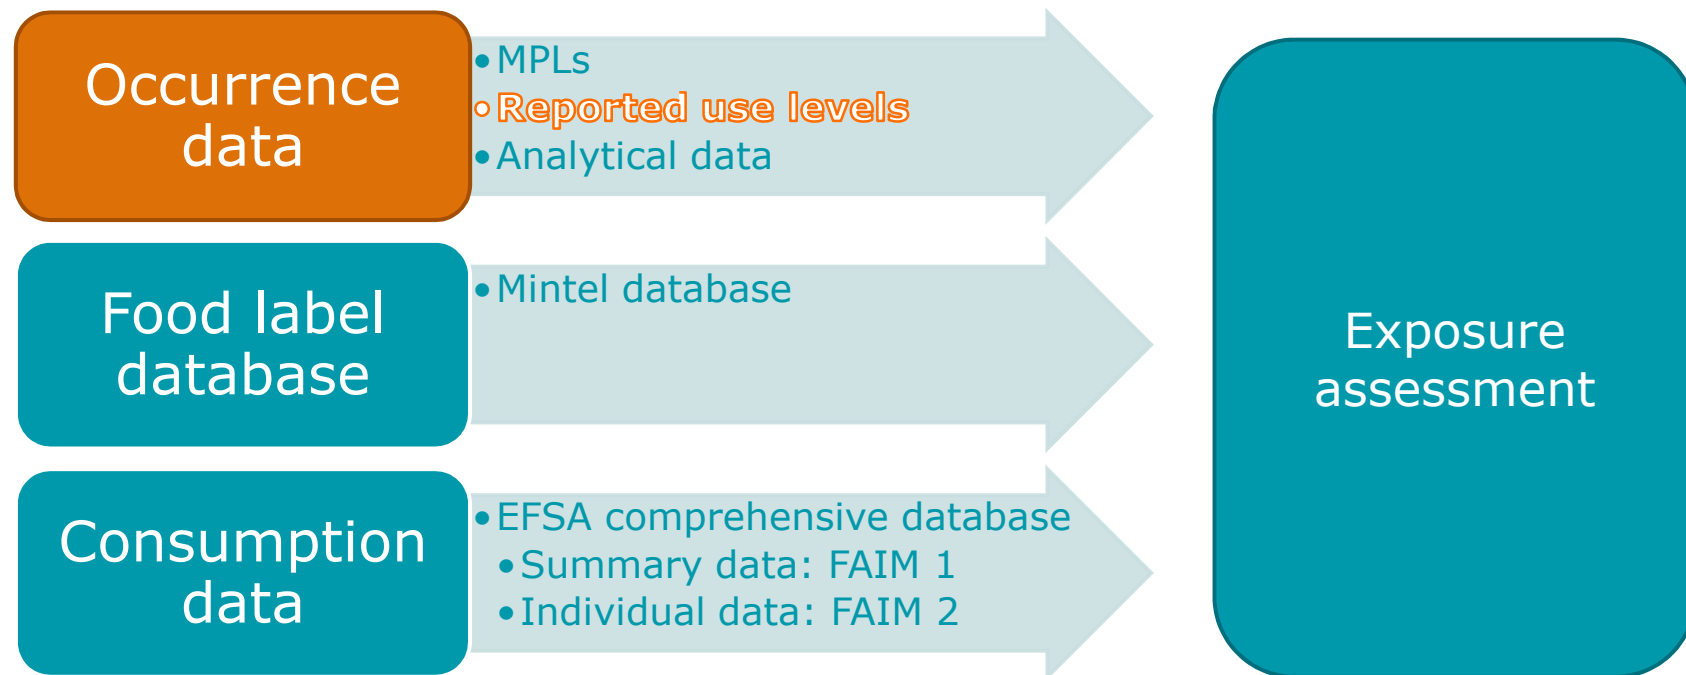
Occurrence data

• MPLs
• Reported use levels
• Analytical data

Food label database

• Mintel database

Consumption data

• EFSA comprehensive database
• Summary data: FAIM 1
• Individual data: FAIM 2

Exposure assessment